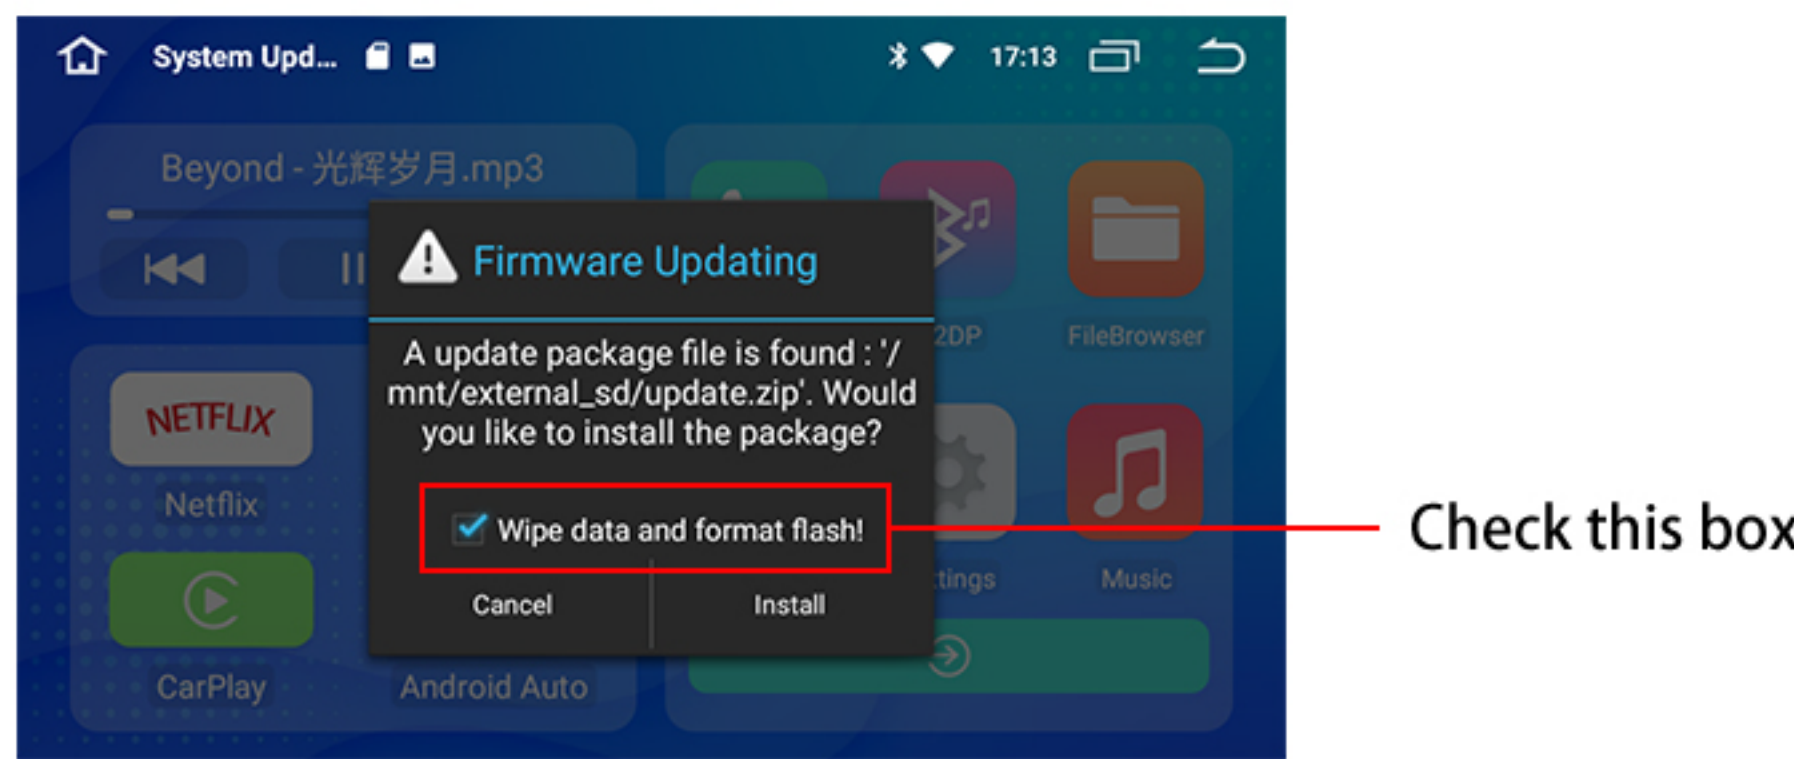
System Upd...

17:13

Beyond - 光辉岁月.mp3

Firmware Updating

A update package file is found : '/mnt/external_sd/update.zip'. Would you like to install the package?

Wipe data and format flash!

Cancel

Install

2DP

FileBrowser

NETFLIX

Netflix

tings

Music

CarPlay

Android Auto

Check this box